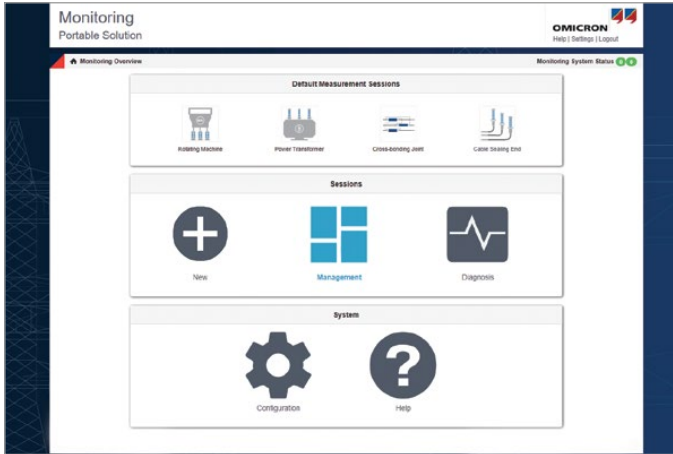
Monitoring
Portable Solution

OMICRON
Help | Settings | Logout

Monitoring Overview

Monitoring System Status

Default Measurement Sessions

Rotating Machine

Power Transformer

Cross-bonding Joint

Cable Sealing End

Sessions

New

Management

Diagnosis

System

Configuration

Help